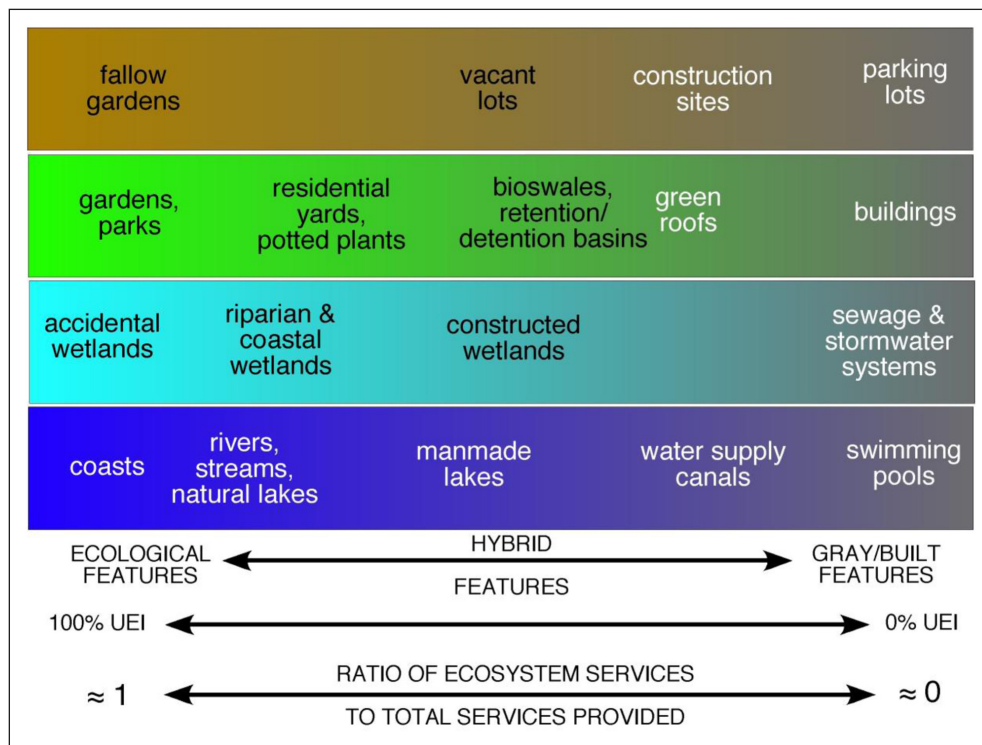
fallow gardens

vacant lots

construction sites

parking lots

gardens, parks

residential yards, potted plants

bioswales, retention/ detention basins

green roofs

buildings

accidental wetlands

riparian & coastal wetlands

constructed wetlands

sewage & stormwater systems

coasts

rivers, streams, natural lakes

manmade lakes

water supply canals

swimming pools

ECOLOGICAL FEATURES

HYBRID FEATURES

GRAY/BUILT FEATURES

100% UEI

0% UEI

$\approx 1$

RATIO OF ECOSYSTEM SERVICES TO TOTAL SERVICES PROVIDED

$\approx 0$